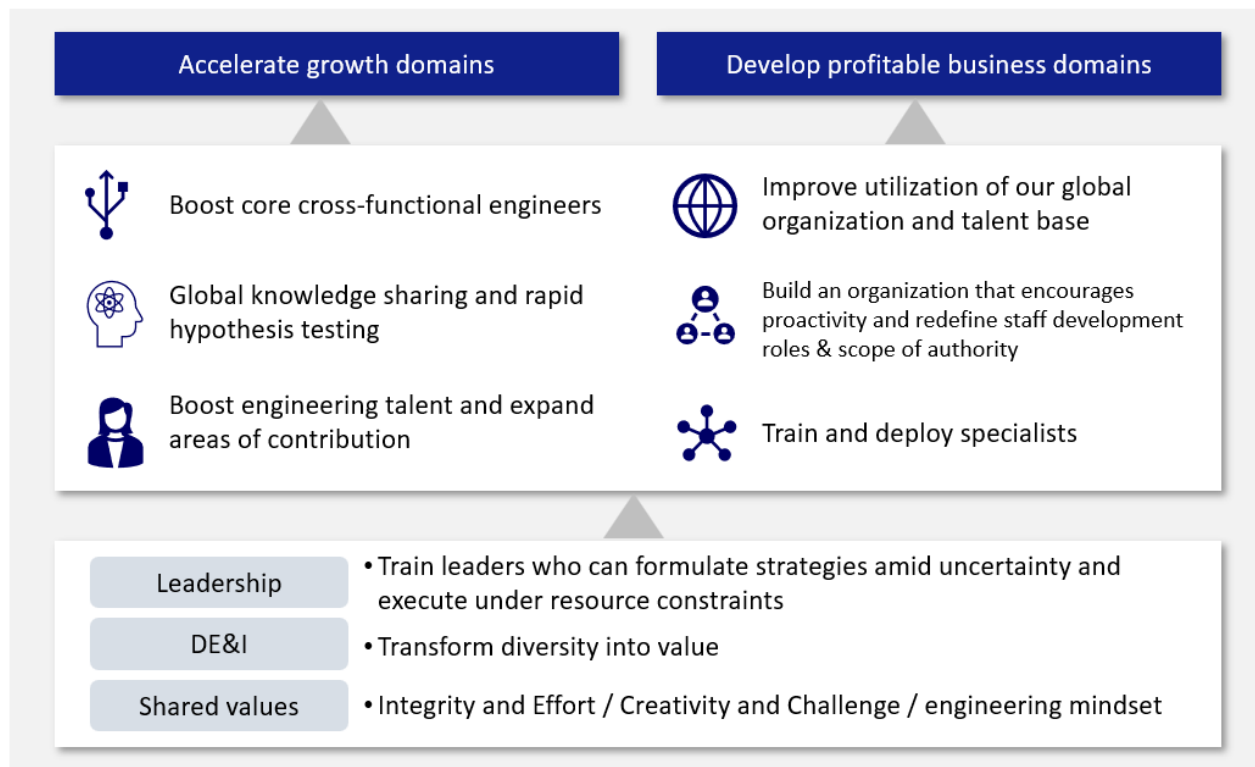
Accelerate growth domains

Develop profitable business domains

Boost core cross-functional engineers

Global knowledge sharing and rapid hypothesis testing

Boost engineering talent and expand areas of contribution

Improve utilization of our global organization and talent base

Build an organization that encourages proactivity and redefine staff development roles & scope of authority

Train and deploy specialists

| Leadership | • Train leaders who can formulate strategies amid uncertainty and execute under resource constraints |
|---|---|
| DE&I | • Transform diversity into value |
| Shared values | • Integrity and Effort / Creativity and Challenge / engineering mindset |